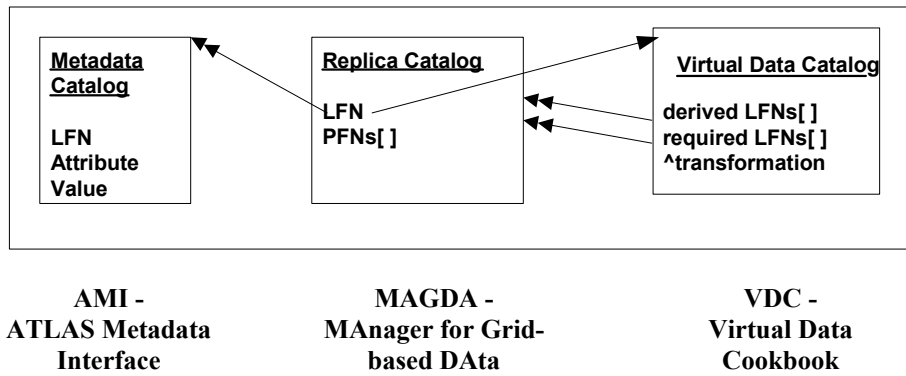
Metadata Catalog

LFN
Attribute
Value

Replica Catalog

LFN
PFNs[ ]

Virtual Data Catalog

derived LFNs[ ]
required LFNs[ ]
^transformation

AMI - ATLAS Metadata Interface

MAGDA - MAnager for Grid-based DAta

VDC - Virtual Data Cookbook